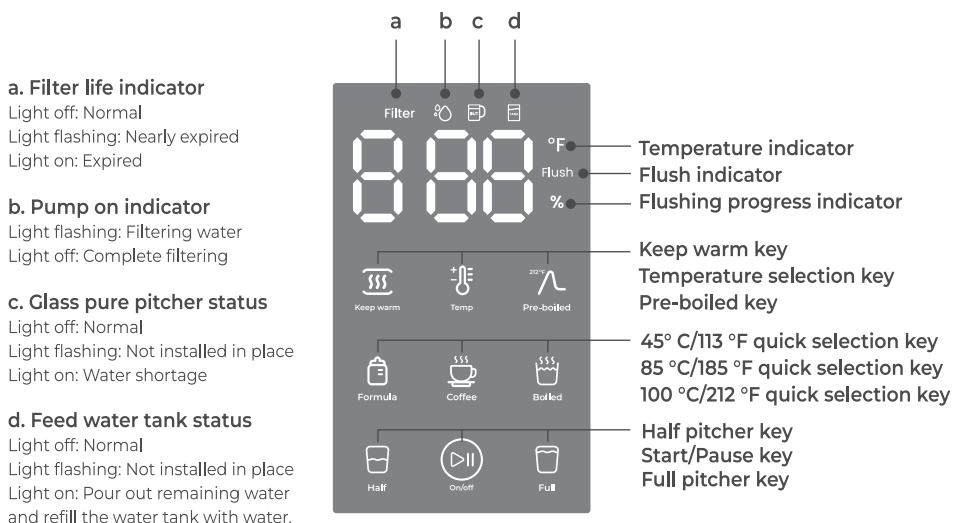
a b c d

a. Filter life indicator
Light off: Normal
Light flashing: Nearly expired
Light on: Expired

b. Pump on indicator
Light flashing: Filtering water
Light off: Complete filtering

c. Glass pure pitcher status
Light off: Normal
Light flashing: Not installed in place
Light on: Water shortage

d. Feed water tank status
Light off: Normal
Light flashing: Not installed in place
Light on: Pour out remaining water and refill the water tank with water.

Filter

°F
Flush
%

Temperature indicator
Flush indicator
Flushing progress indicator

212°F

Keep warm Temp Pre-boiled

Keep warm key
Temperature selection key
Pre-boiled key

Formula Coffee Boiled

45° C/113 °F quick selection key
85 °C/185 °F quick selection key
100 °C/212 °F quick selection key

Half On/off Full

Half pitcher key
Start/Pause key
Full pitcher key